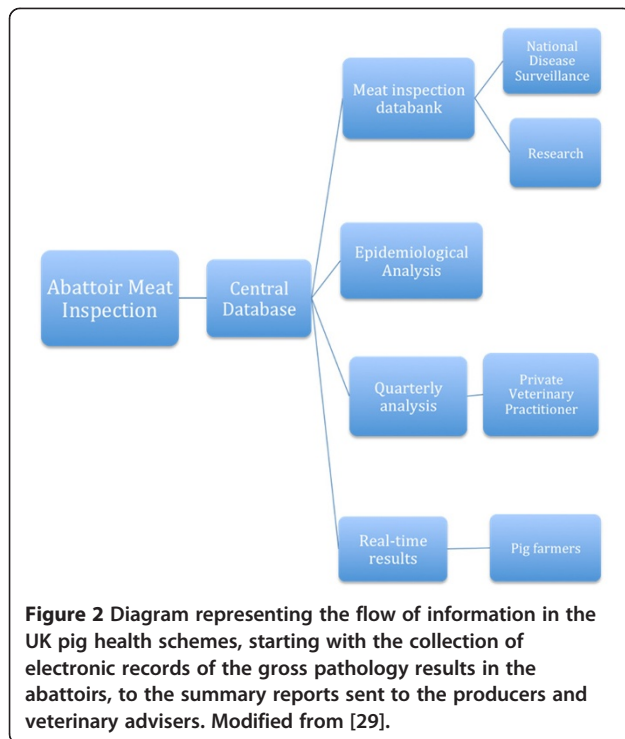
Abattoir Meat Inspection

Central Database

Meat inspection databank

National Disease Surveillance

Research

Epidemiological Analysis

Quarterly analysis

Private Veterinary Practitioner

Real-time results

Pig farmers

**Figure 2** Diagram representing the flow of information in the UK pig health schemes, starting with the collection of electronic records of the gross pathology results in the abattoirs, to the summary reports sent to the producers and veterinary advisers. Modified from [29].